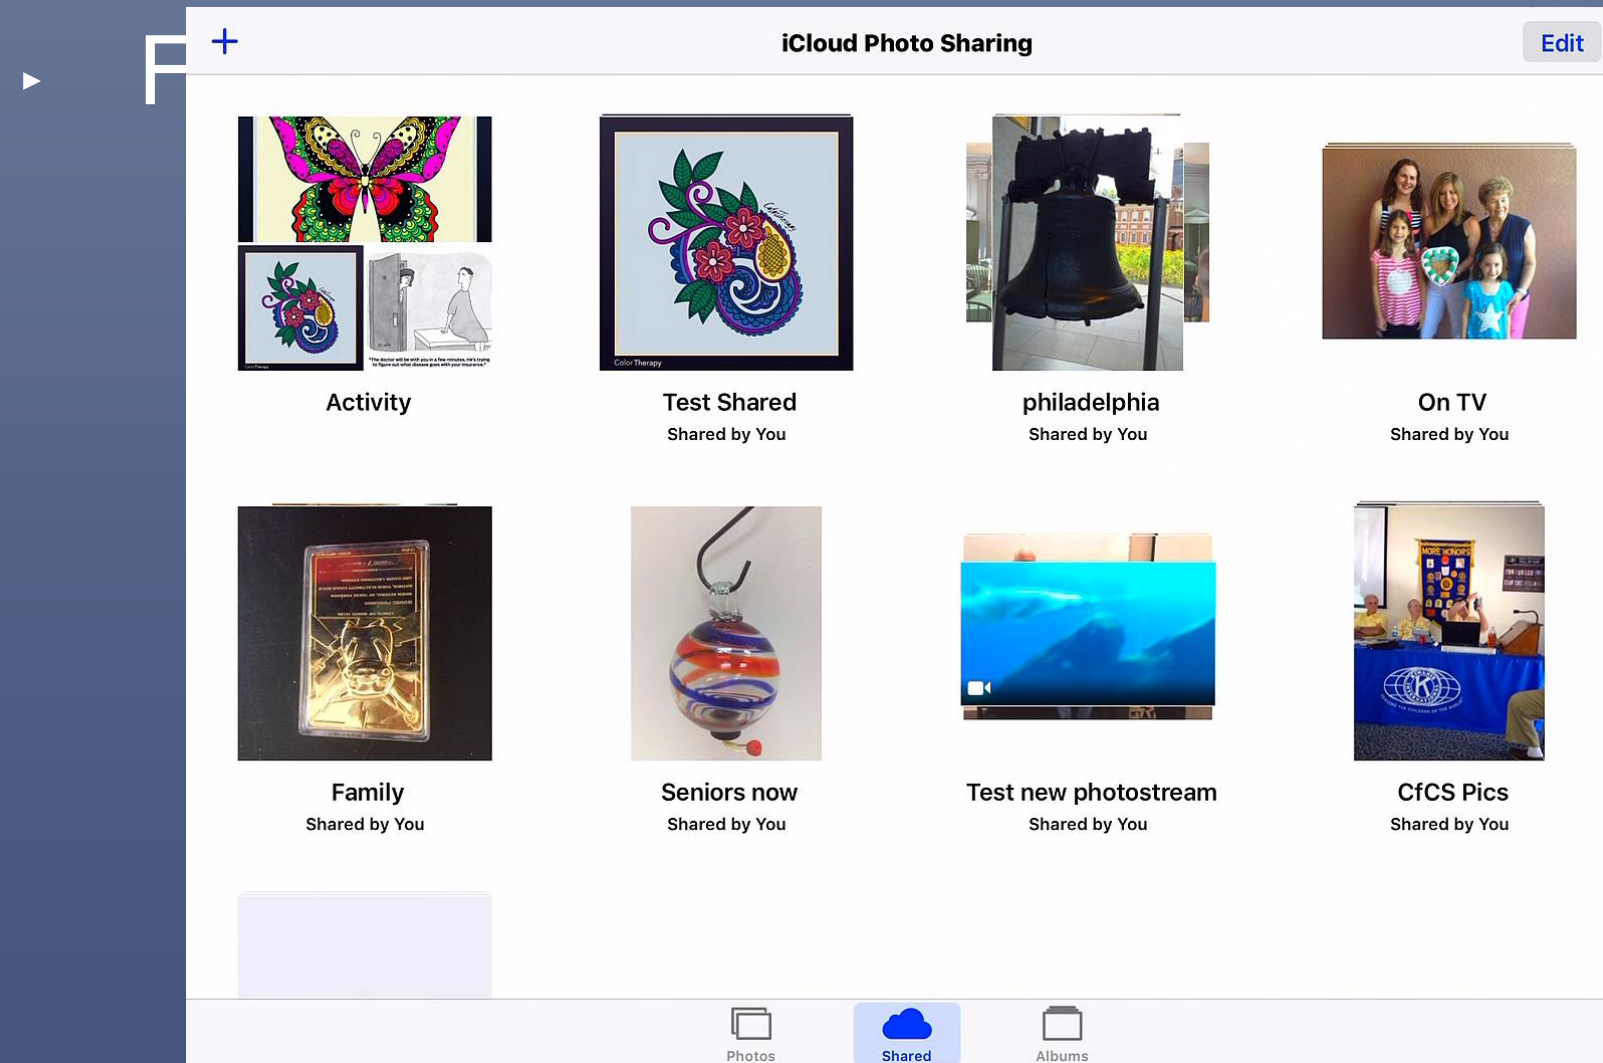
F

+ iCloud Photo Sharing Edit

Activity

Test Shared
Shared by You

philadelphia
Shared by You

On TV
Shared by You

Family
Shared by You

Seniors now
Shared by You

Test new photostream
Shared by You

CfCS Pics
Shared by You

Photos Shared Albums